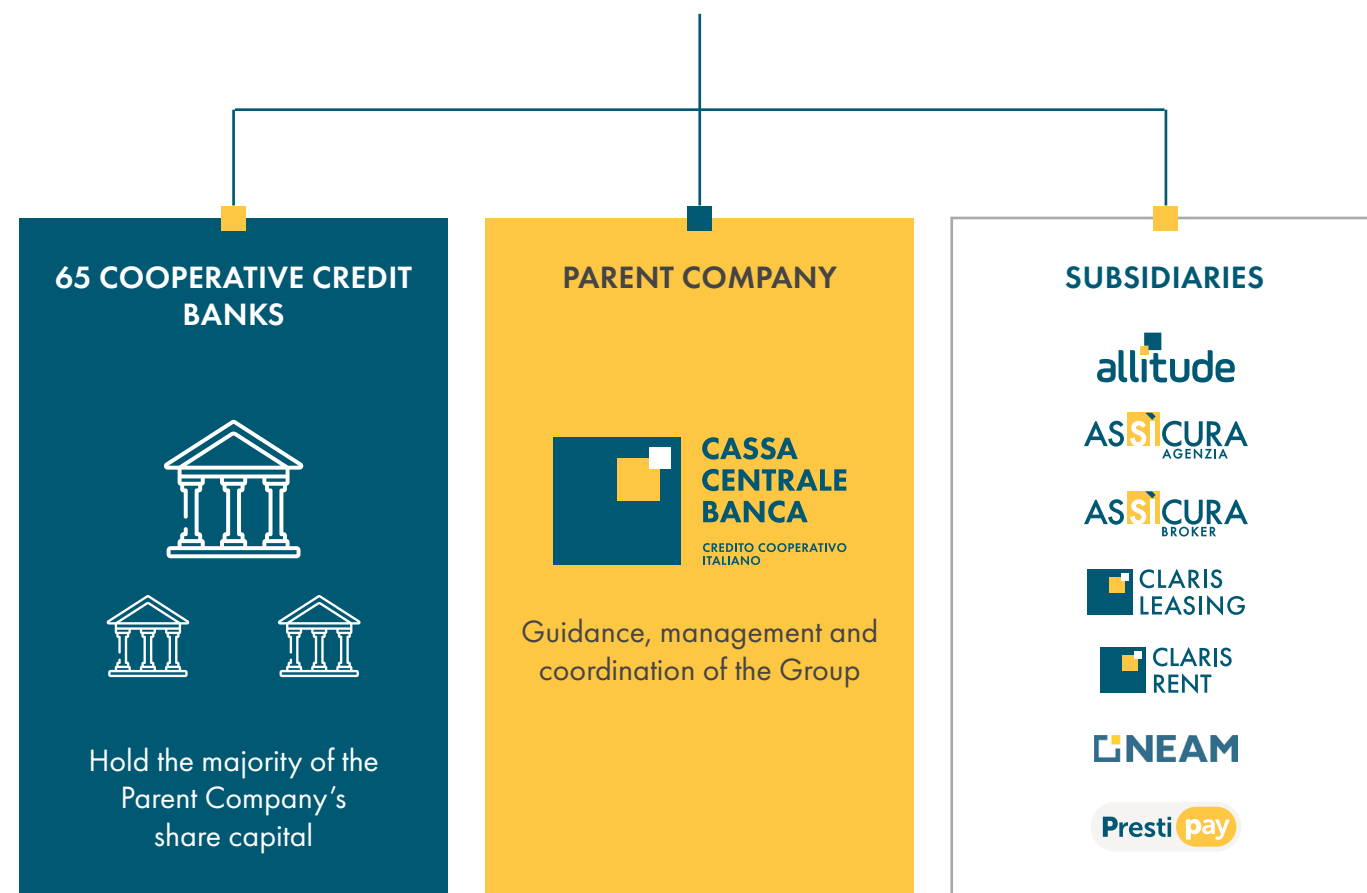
65 COOPERATIVE CREDIT BANKS

Hold the majority of the Parent Company's share capital

PARENT COMPANY

CASSA CENTRALE BANCA
CREDITO COOPERATIVO ITALIANO

Guidance, management and coordination of the Group

SUBSIDIARIES

allitude

ASSICURA
AGENZIA

ASSICURA
BROKER

CLARIS LEASING

CLARIS RENT

NEAM

Presti pay